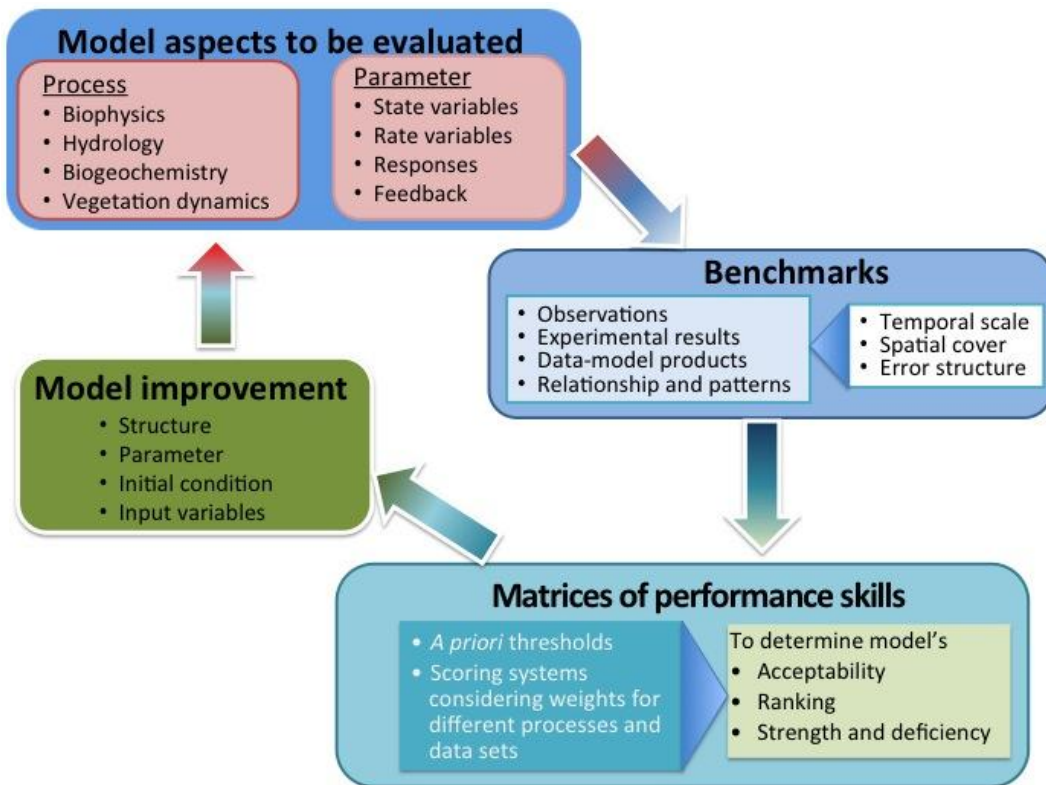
Model aspects to be evaluated

Process
• Biophysics
• Hydrology
• Biogeochemistry
• Vegetation dynamics

Parameter
• State variables
• Rate variables
• Responses
• Feedback

Benchmarks

• Observations
• Experimental results
• Data-model products
• Relationship and patterns

• Temporal scale
• Spatial cover
• Error structure

Model improvement
• Structure
• Parameter
• Initial condition
• Input variables

Matrices of performance skills

• A priori thresholds
• Scoring systems considering weights for different processes and data sets

To determine model's
• Acceptability
• Ranking
• Strength and deficiency